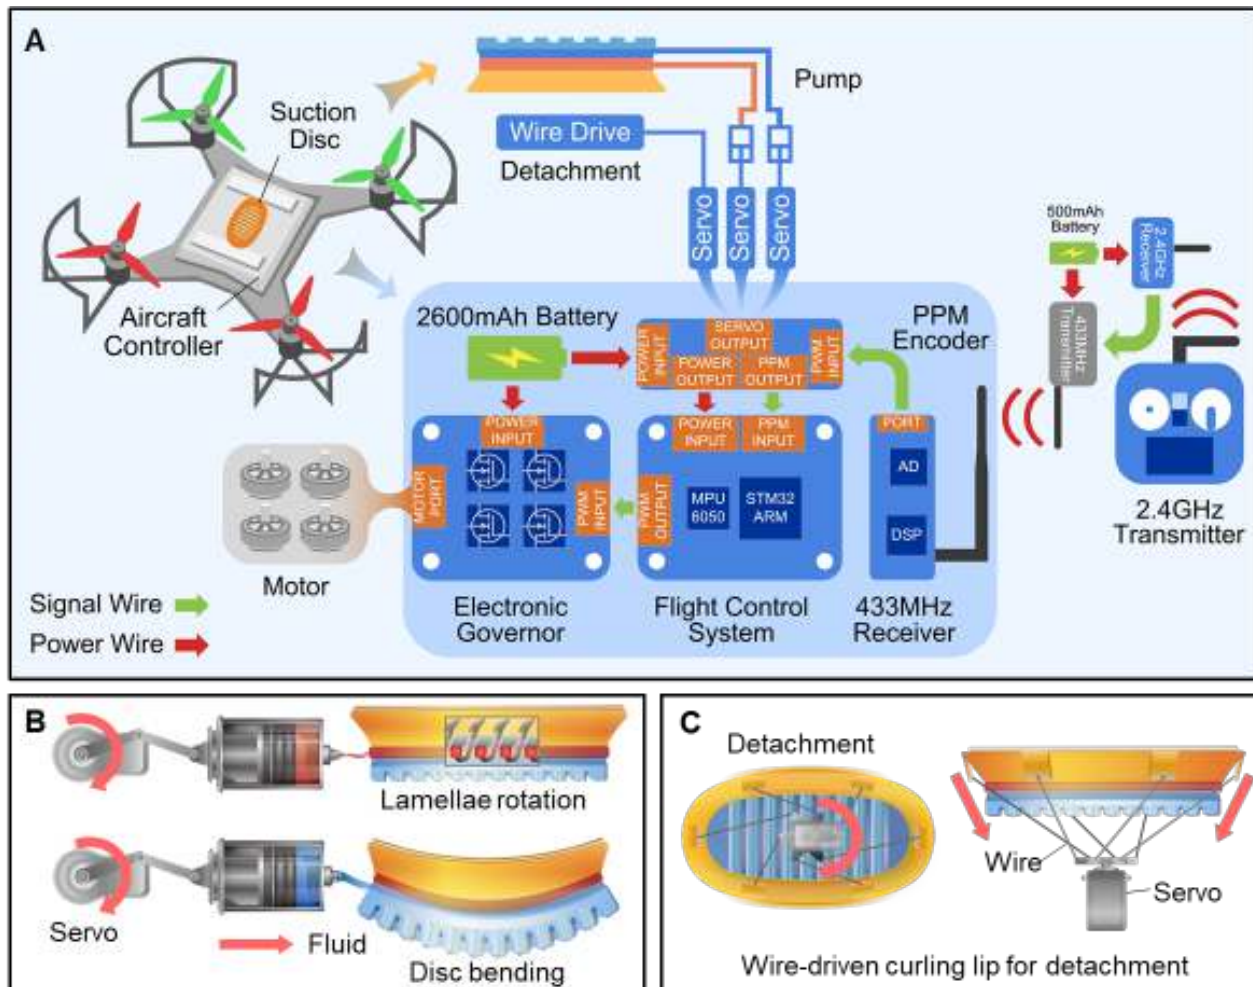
A

Suction Disc

Pump

Wire Drive

Detachment

Servo Servo Servo

Aircraft Controller

2600mAh Battery

SERVO OUTPUT

POWER INPUT

POWER OUTPUT

PPM OUTPUT

PWM INPUT

PPM Encoder

500mAh Battery

2.4GHz Receiver

433MHz Transmitter

POWER INPUT

POWER INPUT

PPM INPUT

PORT

AD

DSP

MOTOR PORT

PWM INPUT

PWM OUTPUT

MPU 6050

STM32 ARM

2.4GHz Transmitter

Motor

Signal Wire

Power Wire

Electronic Governor

Flight Control System

433MHz Receiver

B

Lamellae rotation

Servo

Fluid

Disc bending

C

Detachment

Wire

Servo

Wire-driven curling lip for detachment